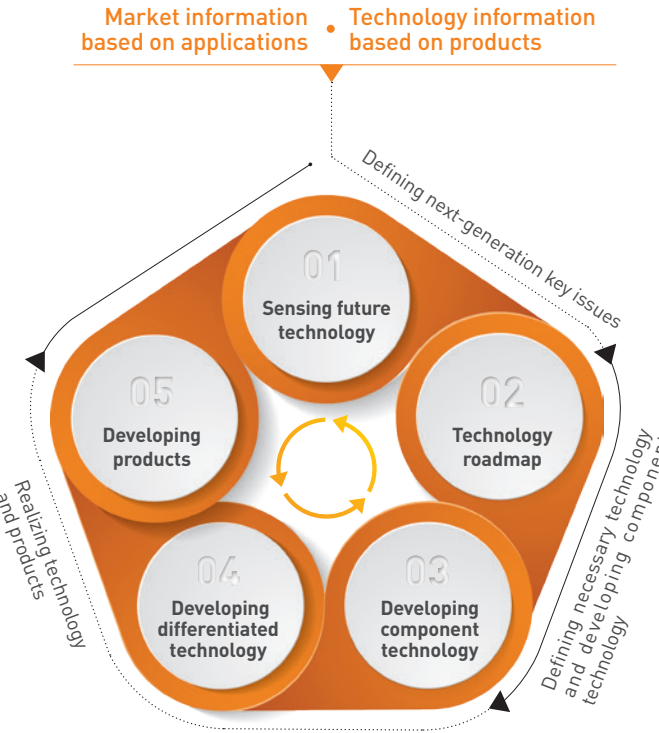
Market information based on applications • Technology information based on products

Defining next-generation key issues

01
Sensing future technology

02
Technology roadmap

03
Developing component technology

04
Developing differentiated technology

05
Developing products

Defining necessary technology and developing component technology

Realizing technology and products